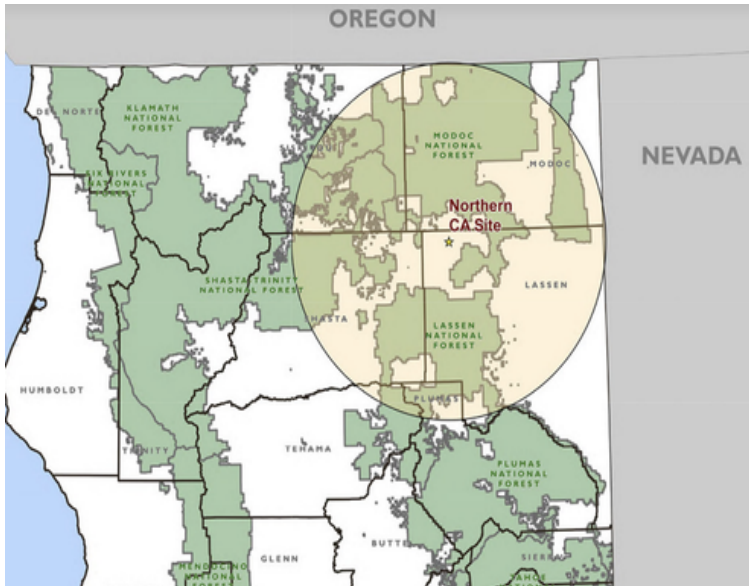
OREGON

NEVADA

DEL NORTE

KLAMATH NATIONAL FOREST

SIX RIVERS NATIONAL FOREST

MODOC NATIONAL FOREST

MODOC

Northern CA Site

SHASTA TRINITY NATIONAL FOREST

SHASTA

LASSEN

LASSEN NATIONAL FOREST

HUMBOLDT

PLUMAS

TRINITY

TEHAMA

PLUMAS NATIONAL FOREST

GLENN

BUTTE

SIERRA

MENDOCINO NATIONAL FOREST

TAHOE